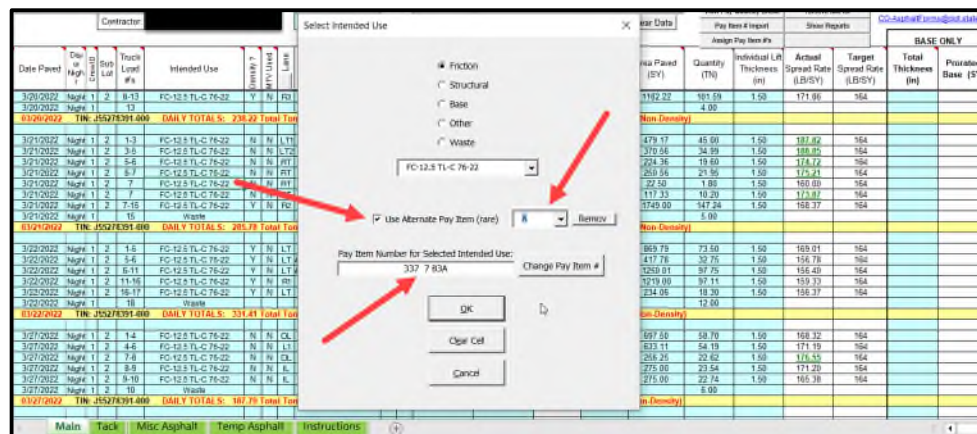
Contractor:

Select Intended Use

Friction
Structural
Base
Other
Waste

FC-12.5 TL-C 76-22

Use Alternate Pay Item (rare)
A
Remov

Pay Item Number for Selected Intended Use:
337 7 83A
Change Pay Item #

OK
Clear Cell
Cancel

ear Data
Pay Item # Import
Show Reports
Assign Pay Item #'s
CO-AsphaltForms@dot.state
BASE ONLY

| Date Paved | Day or Night | Crew ID | Sub Lot | Truck Load #'s | Intended Use | Density ? | MTV Used | Lane | ea Paved (SY) | Quantity (TN) | Individual Lift Thickness (in) | Actual Spread Rate (LB/SY) | Target Spread Rate (LB/SY) | Total Thickness (in) | Prorated Base |
|---|---|---|---|---|---|---|---|---|---|---|---|---|---|---|---|
| 3/20/2022 | Night | 1 | 2 | 8-13 | FC-12.5 TL-C 76-22 | Y | N | RI | 1112.22 | 101.59 | 1.50 | 171.66 | 164 | | |
| 3/20/2022 | Night | 1 | | 13 | | | | | | 4.00 | | | | | |
| 03/20/2022 | TIN: 255278391-000 | | | | DAILY TOTALS: 238.22 Total Ton | | | | Non-Density) | | | | | | |
| 3/21/2022 | Night | 1 | 2 | 1-3 | FC-12.5 TL-C 76-22 | N | N | LT | 479.17 | 45.00 | 1.50 | 187.82 | 164 | | |
| 3/21/2022 | Night | 1 | 2 | 3-5 | FC-12.5 TL-C 76-22 | N | N | LT | 370.56 | 34.99 | 1.50 | 188.85 | 164 | | |
| 3/21/2022 | Night | 1 | 2 | 5-6 | FC-12.5 TL-C 76-22 | N | N | RT | 224.36 | 19.60 | 1.50 | 174.72 | 164 | | |
| 3/21/2022 | Night | 1 | 2 | 6-7 | FC-12.5 TL-C 76-22 | N | N | RT | 250.56 | 21.95 | 1.50 | 175.21 | 164 | | |
| 3/21/2022 | Night | 1 | 2 | 7 | FC-12.5 TL-C 76-22 | N | N | RT | 22.50 | 1.80 | 1.50 | 160.00 | 164 | | |
| 3/21/2022 | Night | 1 | 2 | 7 | FC-12.5 TL-C 76-22 | N | N | | 117.33 | 10.20 | 1.50 | 173.87 | 164 | | |
| 3/21/2022 | Night | 1 | 2 | 7-15 | FC-12.5 TL-C 76-22 | Y | N | RI | 1749.00 | 147.24 | 1.50 | 168.37 | 164 | | |
| 3/21/2022 | Night | 1 | | 15 | Waste | | | | | 5.00 | | | | | |
| 03/21/2022 | TIN: 255278391-000 | | | | DAILY TOTALS: 285.78 Total Ton | | | | Non-Density) | | | | | | |
| 3/22/2022 | Night | 1 | 2 | 1-6 | FC-12.5 TL-C 76-22 | Y | N | LT | 869.79 | 73.50 | 1.50 | 169.01 | 164 | | |
| 3/22/2022 | Night | 1 | 2 | 5-6 | FC-12.5 TL-C 76-22 | Y | N | LT | 417.76 | 32.75 | 1.50 | 156.78 | 164 | | |
| 3/22/2022 | Night | 1 | 2 | 6-11 | FC-12.5 TL-C 76-22 | Y | N | LT | 1250.01 | 97.75 | 1.50 | 156.40 | 164 | | |
| 3/22/2022 | Night | 1 | 2 | 11-16 | FC-12.5 TL-C 76-22 | Y | N | RI | 1219.00 | 97.11 | 1.50 | 159.33 | 164 | | |
| 3/22/2022 | Night | 1 | 2 | 16-17 | FC-12.5 TL-C 76-22 | Y | N | RI | 234.06 | 18.30 | 1.50 | 156.37 | 164 | | |
| 3/22/2022 | Night | 1 | | 18 | Waste | | | | | 12.00 | | | | | |
| 03/22/2022 | TIN: 255278391-000 | | | | DAILY TOTALS: 331.41 Total Ton | | | | Non-Density) | | | | | | |
| 3/27/2022 | Night | 1 | 2 | 1-4 | FC-12.5 TL-C 76-22 | N | N | OL | 697.50 | 58.70 | 1.50 | 168.32 | 164 | | |
| 3/27/2022 | Night | 1 | 2 | 4-6 | FC-12.5 TL-C 76-22 | N | N | IL | 633.11 | 54.19 | 1.50 | 171.19 | 164 | | |
| 3/27/2022 | Night | 1 | 2 | 7-8 | FC-12.5 TL-C 76-22 | N | N | OL | 256.25 | 22.62 | 1.50 | 176.55 | 164 | | |
| 3/27/2022 | Night | 1 | 2 | 8-9 | FC-12.5 TL-C 76-22 | N | N | IL | 275.00 | 23.54 | 1.50 | 171.20 | 164 | | |
| 3/27/2022 | Night | 1 | 2 | 9-10 | FC-12.5 TL-C 76-22 | N | N | IL | 275.00 | 22.74 | 1.50 | 165.38 | 164 | | |
| 3/27/2022 | Night | 1 | | 10 | Waste | | | | | 6.00 | | | | | |
| 03/27/2022 | TIN: 255278391-000 | | | | DAILY TOTALS: 187.79 Total Ton | | | | Non-Density) | | | | | | |

Main | Tack | Misc Asphalt | Temp Asphalt | Instructions